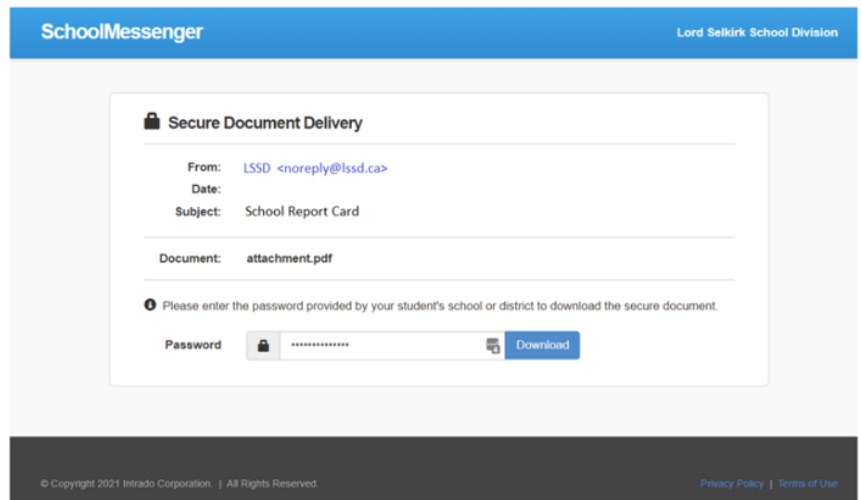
SchoolMessenger

Lord Selkirk School Division

Secure Document Delivery

From: LSSD <noreply@lssd.ca>

Date:

Subject: School Report Card

Document: attachment.pdf

Please enter the password provided by your student's school or district to download the secure document.

Password ••••••••••••••• Download

© Copyright 2021 Intrado Corporation. | All Rights Reserved.

Privacy Policy | Terms of Use